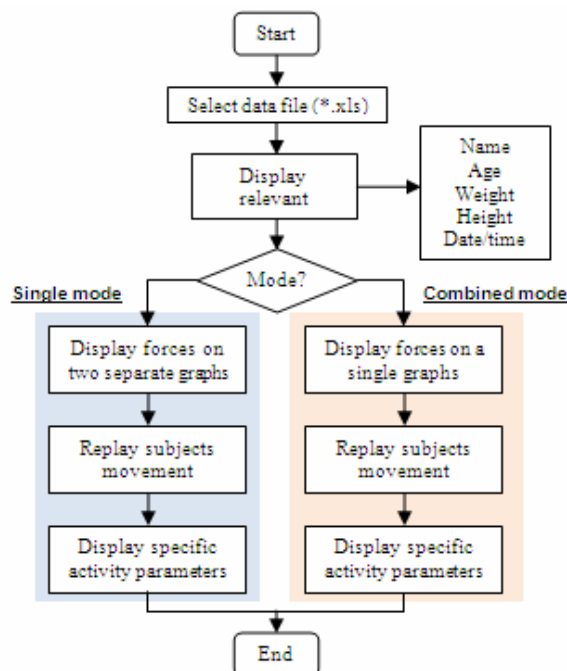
Start

Select data file (*.xls)

Display relevant

Name
Age
Weight
Height
Date/time

Mode?

Single mode

Display forces on two separate graphs

Replay subjects movement

Display specific activity parameters

Combined mode

Display forces on a single graphs

Replay subjects movement

Display specific activity parameters

End